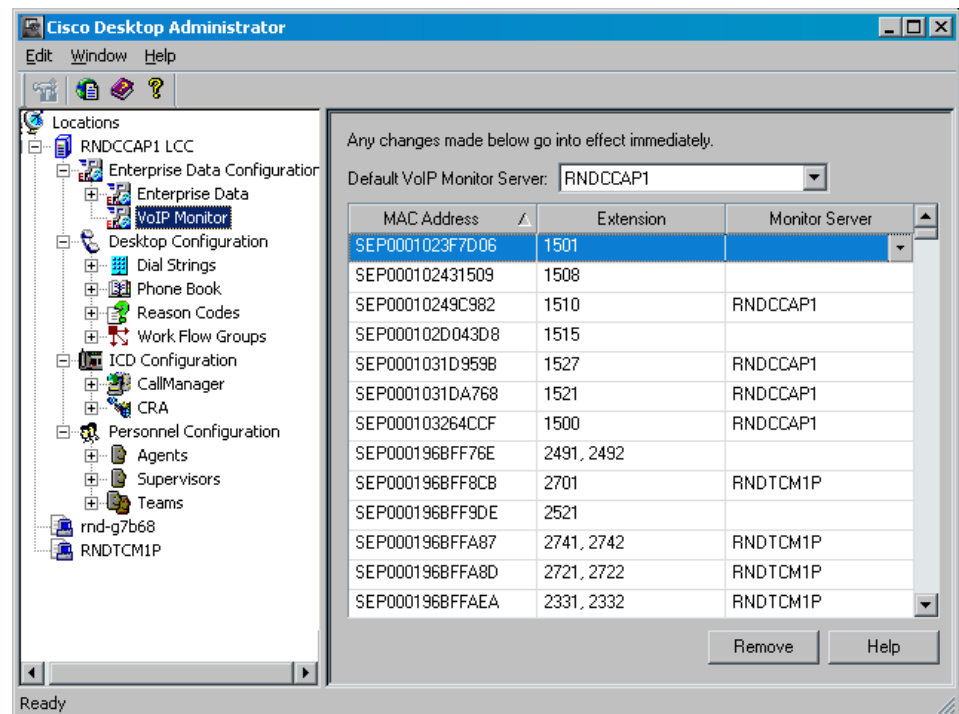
Cisco Desktop Administrator

Edit Window Help

Locations
RNDCCAP1 LCC
Enterprise Data Configuration
Enterprise Data
VoIP Monitor
Desktop Configuration
Dial Strings
Phone Book
Reason Codes
Work Flow Groups
ICD Configuration
CallManager
CRA
Personnel Configuration
Agents
Supervisors
Teams
rnd-g7b68
RNDTCM1P

Any changes made below go into effect immediately.

Default VoIP Monitor Server: RNDCCAP1

| MAC Address | Extension | Monitor Server |
|---|---|---|
| SEP0001023F7D06 | 1501 | |
| SEP000102431509 | 1508 | |
| SEP00010249C982 | 1510 | RNDCCAP1 |
| SEP000102D043D8 | 1515 | |
| SEP0001031D959B | 1527 | RNDCCAP1 |
| SEP0001031DA768 | 1521 | RNDCCAP1 |
| SEP000103264CCF | 1500 | RNDCCAP1 |
| SEP000196BFF76E | 2491, 2492 | |
| SEP000196BFF8CB | 2701 | RNDTCM1P |
| SEP000196BFF9DE | 2521 | |
| SEP000196BFFA87 | 2741, 2742 | RNDTCM1P |
| SEP000196BFFA8D | 2721, 2722 | RNDTCM1P |
| SEP000196BFFAEA | 2331, 2332 | RNDTCM1P |

Remove Help

Ready